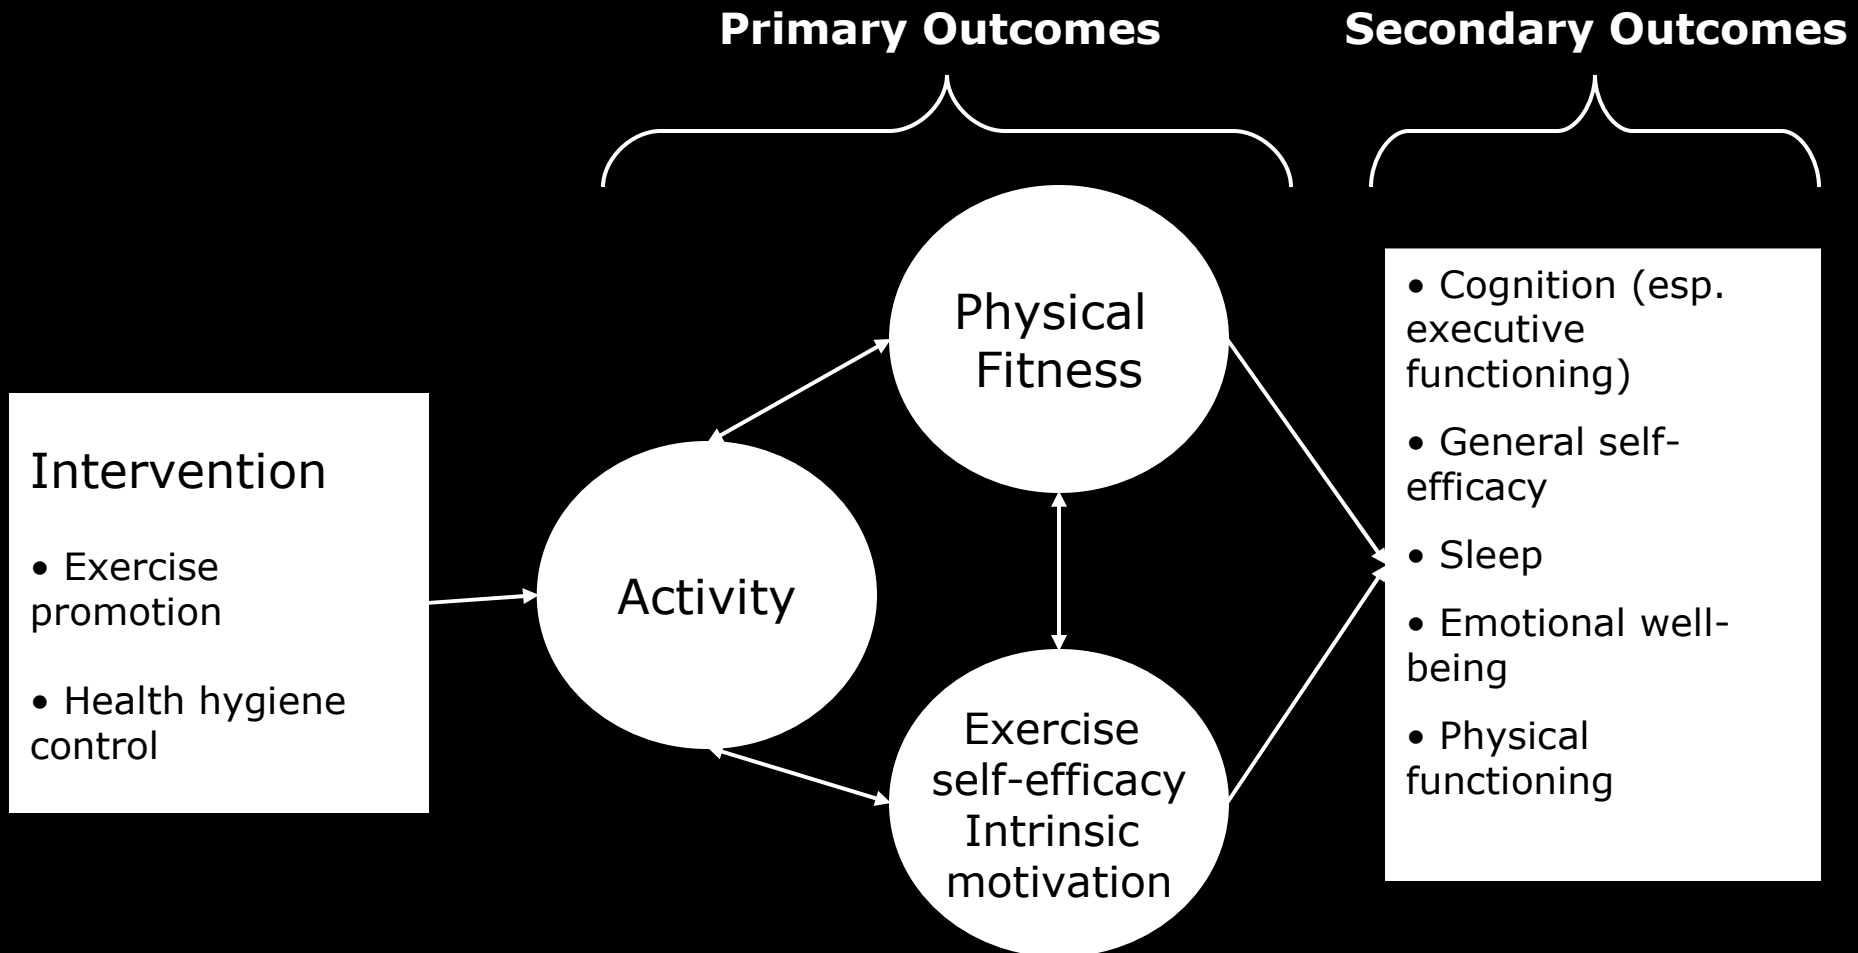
Primary Outcomes

Secondary Outcomes

Intervention

• Exercise promotion

• Health hygiene control

Activity

Physical Fitness

Exercise self-efficacy Intrinsic motivation

• Cognition (esp. executive functioning)

• General self-efficacy

• Sleep

• Emotional well-being

• Physical functioning